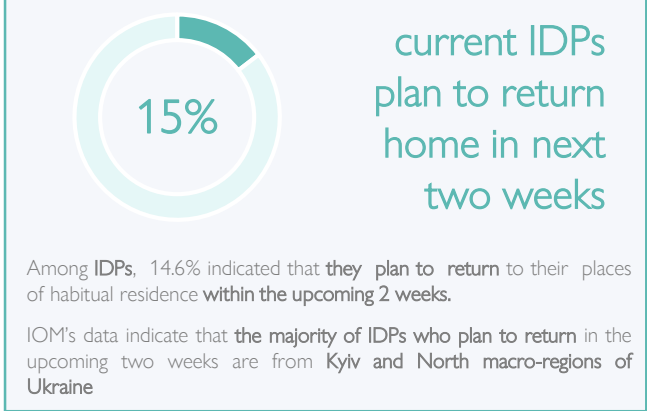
15%

current IDPs plan to return home in next two weeks

Among IDPs, 14.6% indicated that they plan to return to their places of habitual residence within the upcoming 2 weeks.

IOM's data indicate that the majority of IDPs who plan to return in the upcoming two weeks are from Kyiv and North macro-regions of Ukraine